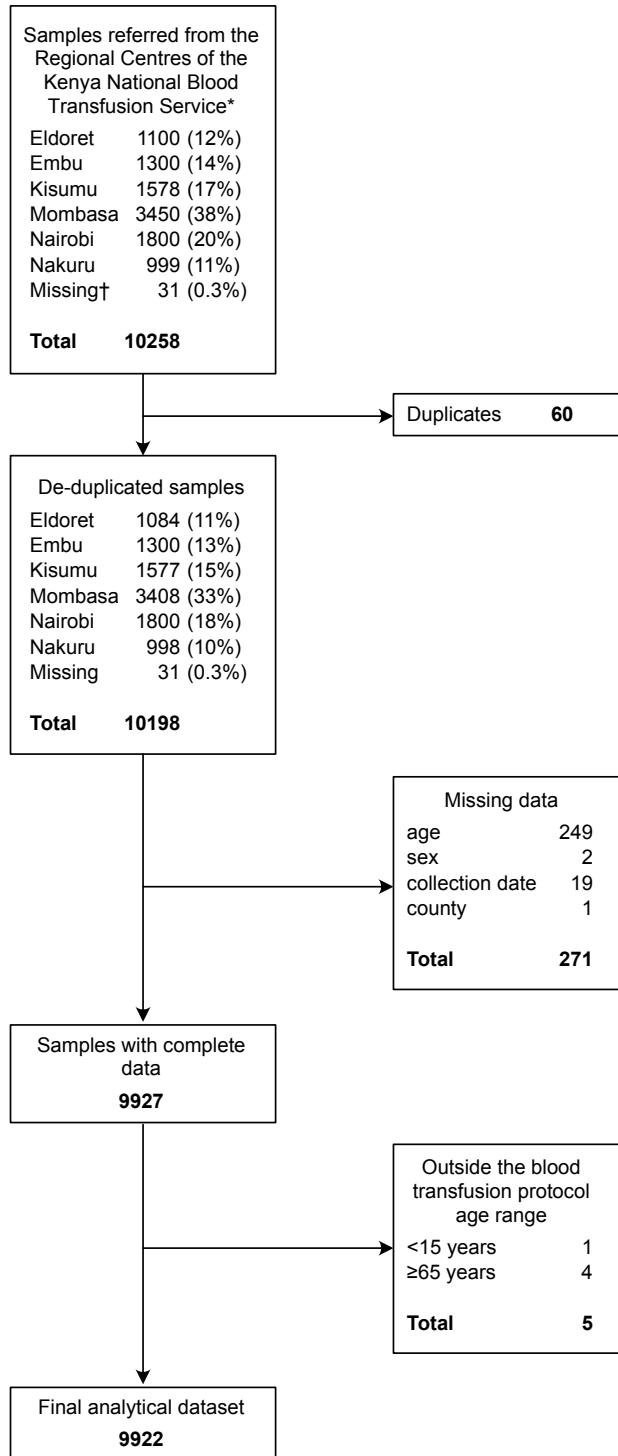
Samples referred from the Regional Centres of the Kenya National Blood Transfusion Service*

Eldoret 1100 (12%)
Embu 1300 (14%)
Kisumu 1578 (17%)
Mombasa 3450 (38%)
Nairobi 1800 (20%)
Nakuru 999 (11%)
Missing† 31 (0.3%)

**Total 10258**

Duplicates **60**

De-duplicated samples

Eldoret 1084 (11%)
Embu 1300 (13%)
Kisumu 1577 (15%)
Mombasa 3408 (33%)
Nairobi 1800 (18%)
Nakuru 998 (10%)
Missing 31 (0.3%)

**Total 10198**

Missing data

age 249
sex 2
collection date 19
county 1

**Total 271**

Samples with complete data
**9927**

Outside the blood transfusion protocol age range

<15 years 1
≥65 years 4

**Total 5**

Final analytical dataset
**9922**